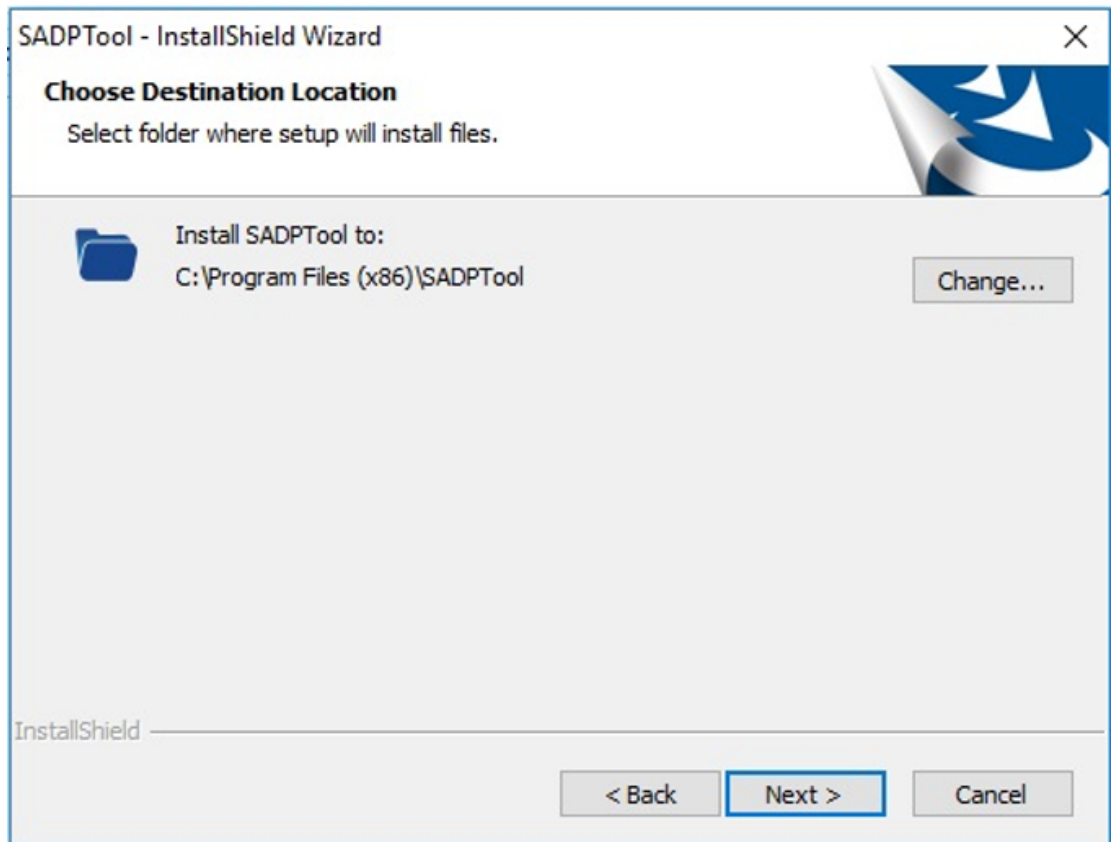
SADPTool - InstallShield Wizard

X

Choose Destination Location

Select folder where setup will install files.

Install SADPTool to:

C:\Program Files (x86)\SADPTool

Change...

InstallShield

< Back

Next >

Cancel